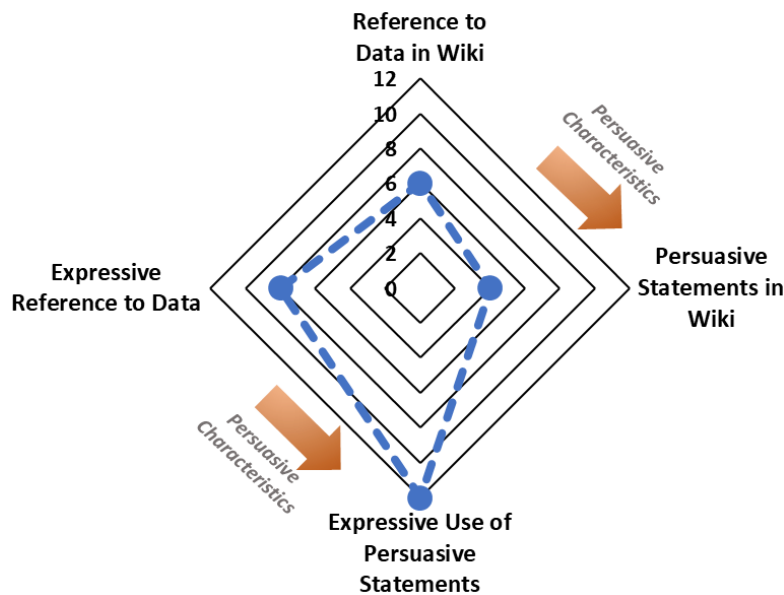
Reference to Data in Wiki

12
10
8
6
4
2
0

Persuasive Characteristics

Persuasive Statements in Wiki

Expressive Reference to Data

Persuasive Characteristics

Expressive Use of Persuasive Statements